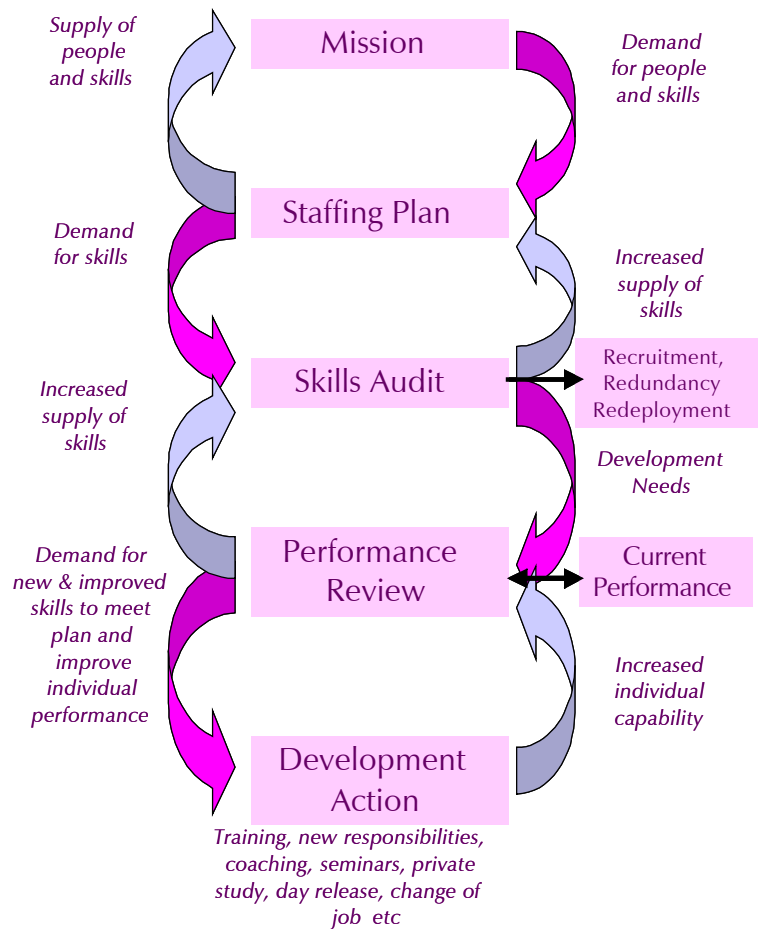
Supply of people and skills

Mission

Demand for people and skills

Staffing Plan

Demand for skills

Increased supply of skills

Skills Audit

Recruitment, Redundancy Redeployment

Increased supply of skills

Development Needs

Demand for new & improved skills to meet plan and improve individual performance

Performance Review

Current Performance

Increased individual capability

Development Action

Training, new responsibilities, coaching, seminars, private study, day release, change of job etc